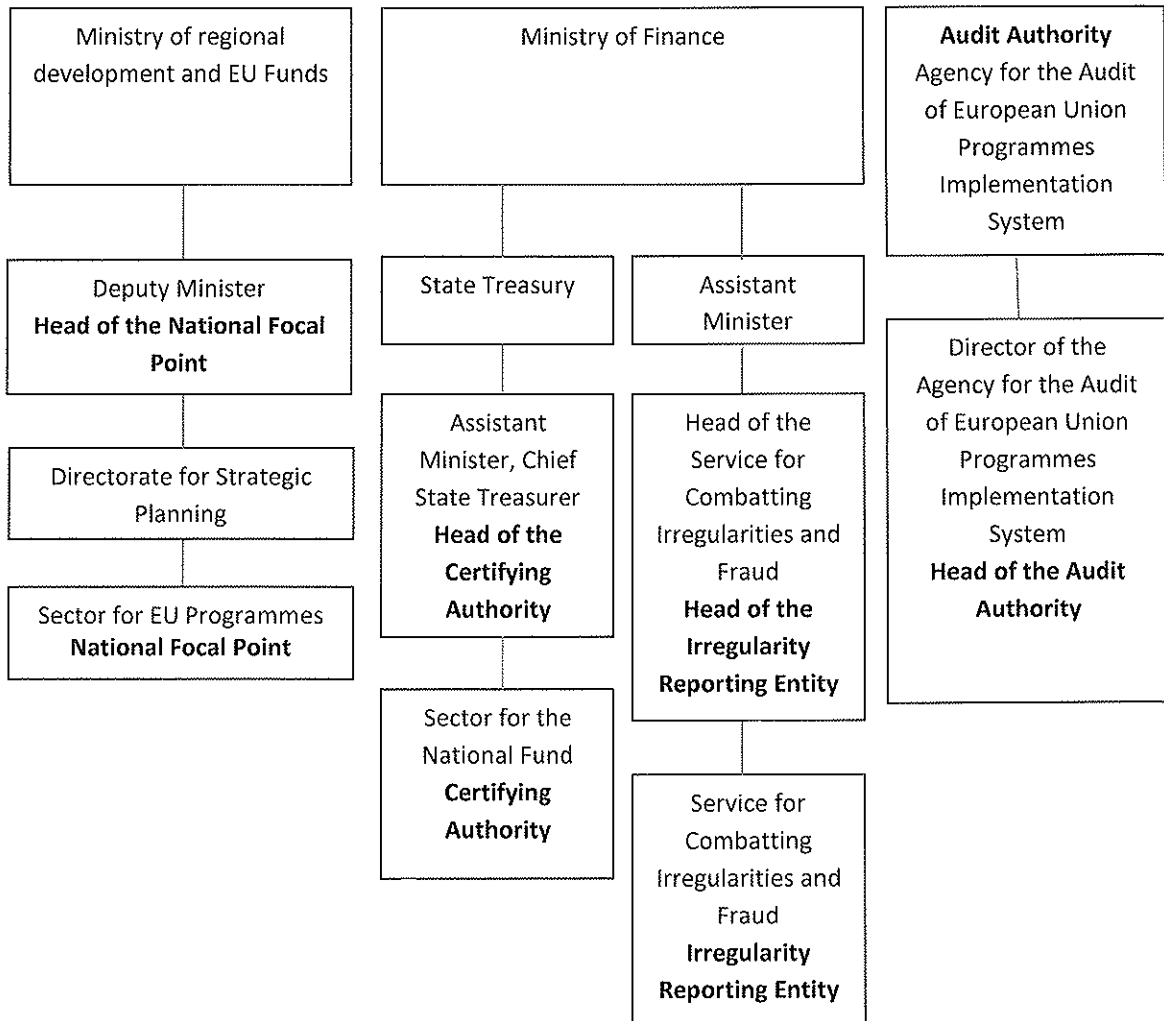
Ministry of regional development and EU Funds

Deputy Minister
**Head of the National Focal Point**

Directorate for Strategic Planning

Sector for EU Programmes
**National Focal Point**

Ministry of Finance

State Treasury

Assistant Minister, Chief State Treasurer
**Head of the Certifying Authority**

Sector for the National Fund
**Certifying Authority**

Assistant Minister

Head of the Service for Combatting Irregularities and Fraud
**Head of the Irregularity Reporting Entity**

Service for Combatting Irregularities and Fraud
**Irregularity Reporting Entity**

**Audit Authority**
Agency for the Audit of European Union Programmes Implementation System

Director of the Agency for the Audit of European Union Programmes Implementation System
**Head of the Audit Authority**